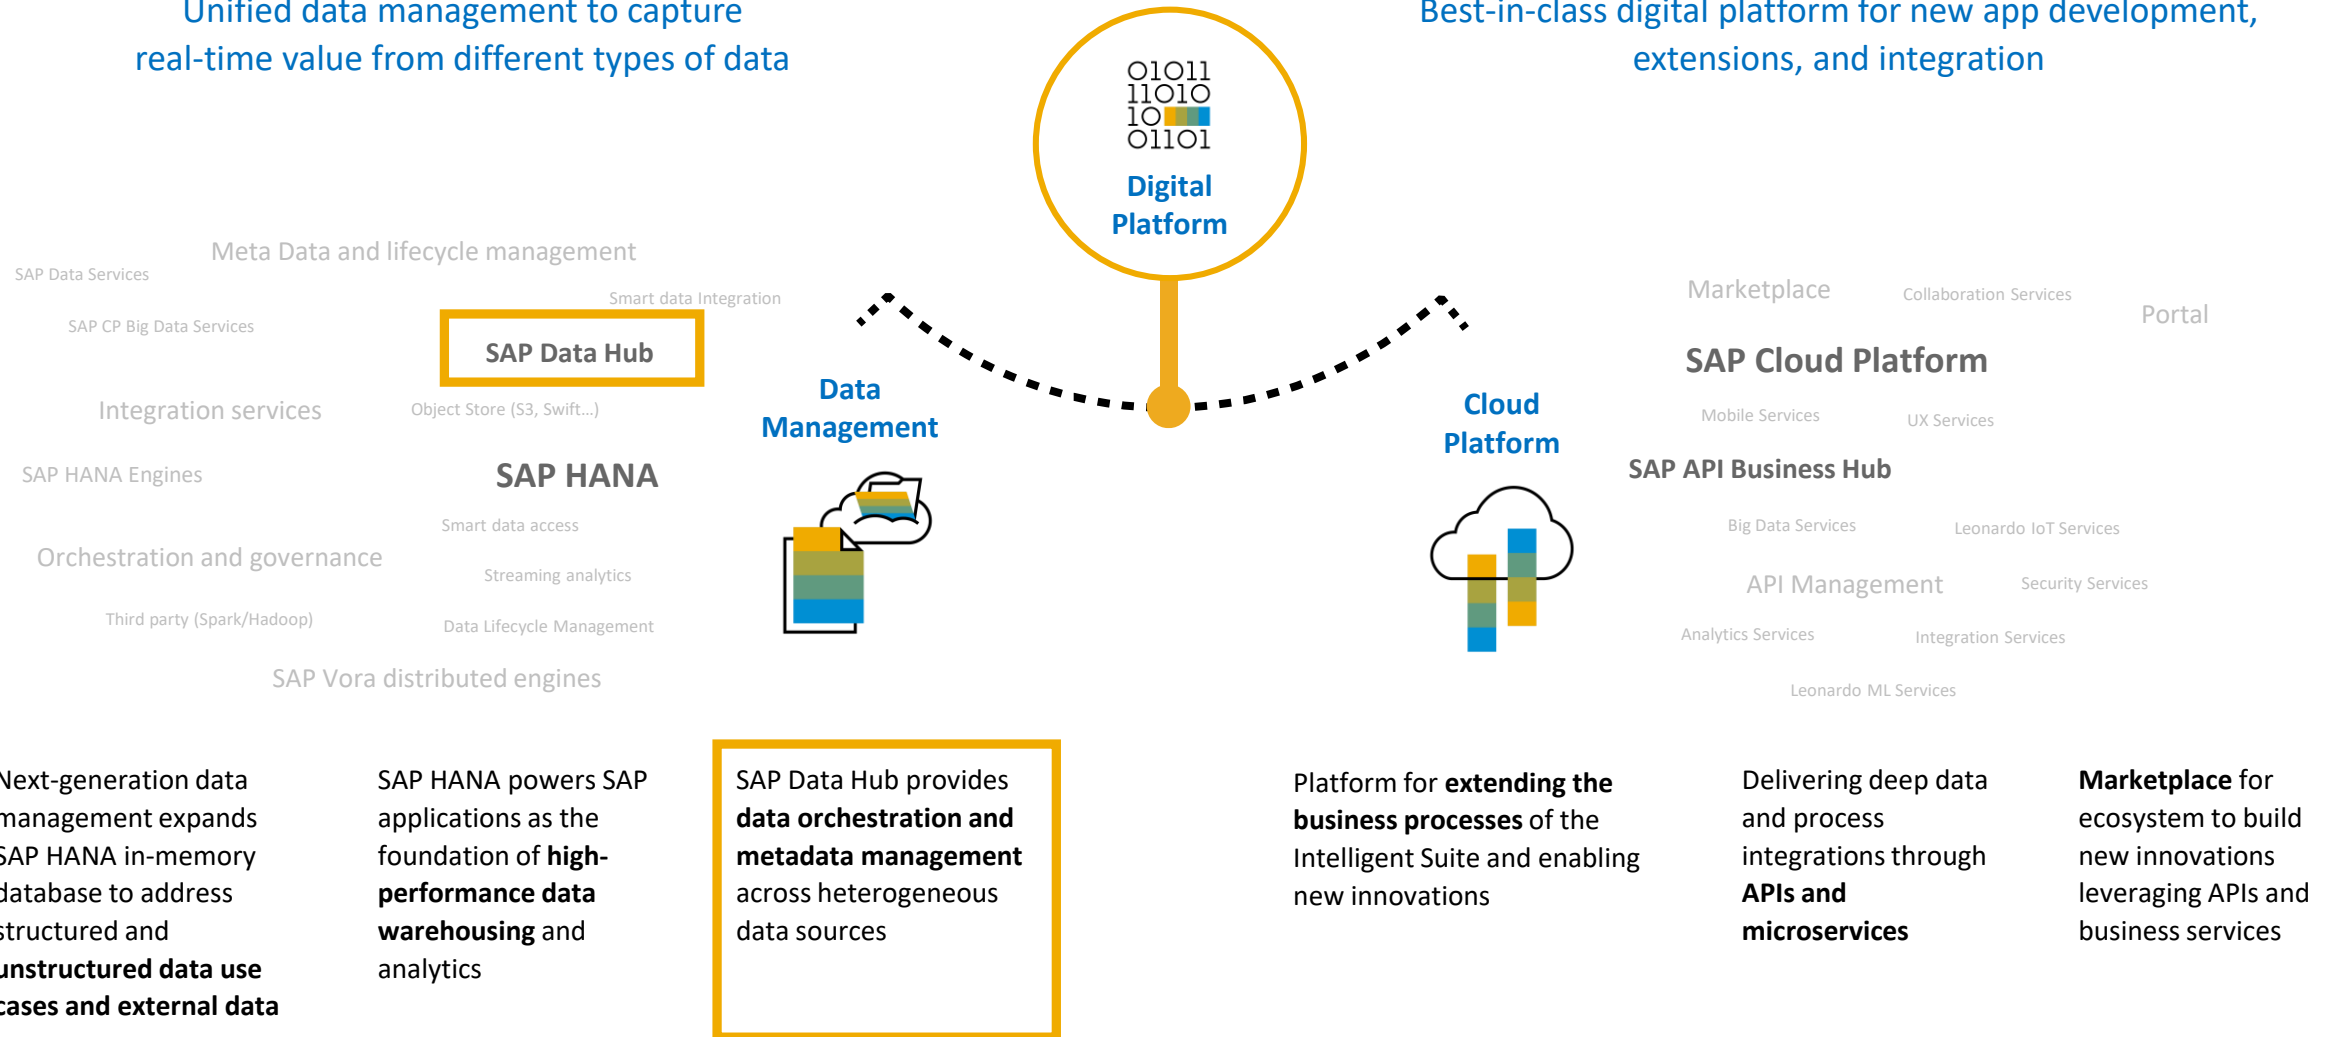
Unified data management to capture real-time value from different types of data

Best-in-class digital platform for new app development, extensions, and integration

01011
11010
10
01101

Digital Platform

Meta Data and lifecycle management

SAP Data Services

Smart data Integration

SAP CP Big Data Services

SAP Data Hub

Integration services

Object Store (S3, Swift...)

SAP HANA Engines

SAP HANA

Smart data access

Orchestration and governance

Streaming analytics

Third party (Spark/Hadoop)

Data Lifecycle Management

SAP Vora distributed engines

Data Management

Cloud Platform

Marketplace

Collaboration Services

Portal

SAP Cloud Platform

Mobile Services

UX Services

SAP API Business Hub

Big Data Services

Leonardo IoT Services

API Management

Security Services

Analytics Services

Integration Services

Leonardo ML Services

Next-generation data management expands SAP HANA in-memory database to address structured and **unstructured data use cases and external data**

SAP HANA powers SAP applications as the foundation of **high-performance data warehousing** and analytics

SAP Data Hub provides **data orchestration and metadata management** across heterogeneous data sources

Platform for **extending the business processes** of the Intelligent Suite and enabling new innovations

Delivering deep data and process integrations through **APIs and microservices**

**Marketplace** for ecosystem to build new innovations leveraging APIs and business services